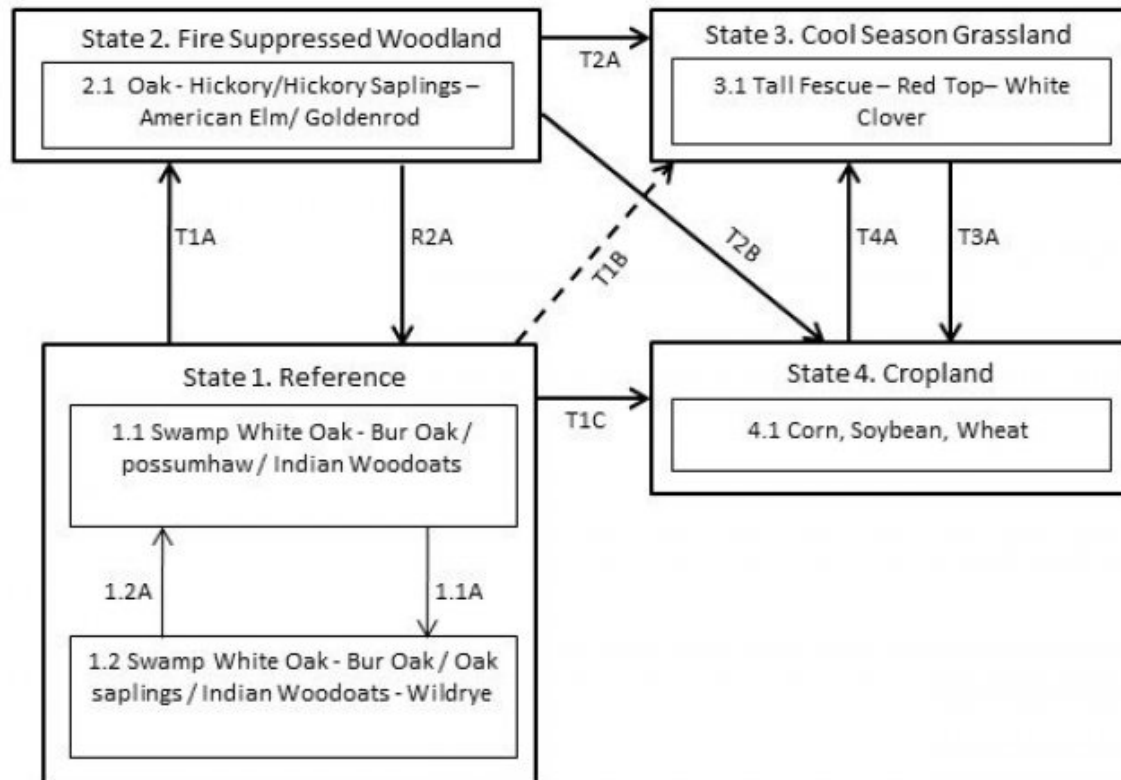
State 2. Fire Suppressed Woodland

2.1 Oak - Hickory/Hickory Saplings – American Elm/ Goldenrod

T2A

State 3. Cool Season Grassland

3.1 Tall Fescue – Red Top– White Clover

T1A

R2A

T1B

T2B

T4A

T3A

State 1. Reference

1.1 Swamp White Oak - Bur Oak / possumhaw / Indian Woodoats

T1C

State 4. Cropland

4.1 Corn, Soybean, Wheat

1.2A

1.1A

1.2 Swamp White Oak - Bur Oak / Oak saplings / Indian Woodoats - Wildrye